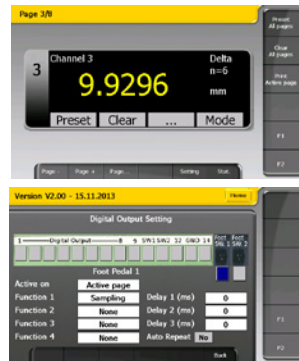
Page 3/8

Preset All pages

Clear All pages

Print Active page

F1

F2

3

Channel 3

Delta

n=6

9.9296

mm

Preset

Clear

...

Mode

Page -

Page +

Page...

Setting

Stat.

Version V2.00 - 15.11.2013

Home

Digital Output Setting

1 Digital Output 8 9 SW1 SW2 12 GND 14

Foot SW. 1

Foot SW. 2

Foot Pedal 1

Active on

Active page

Function 1

Sampling

Delay 1 (ms)

0

Function 2

None

Delay 2 (ms)

0

Function 3

None

Delay 3 (ms)

0

Function 4

None

Auto Repeat

No

Back

F1

F2